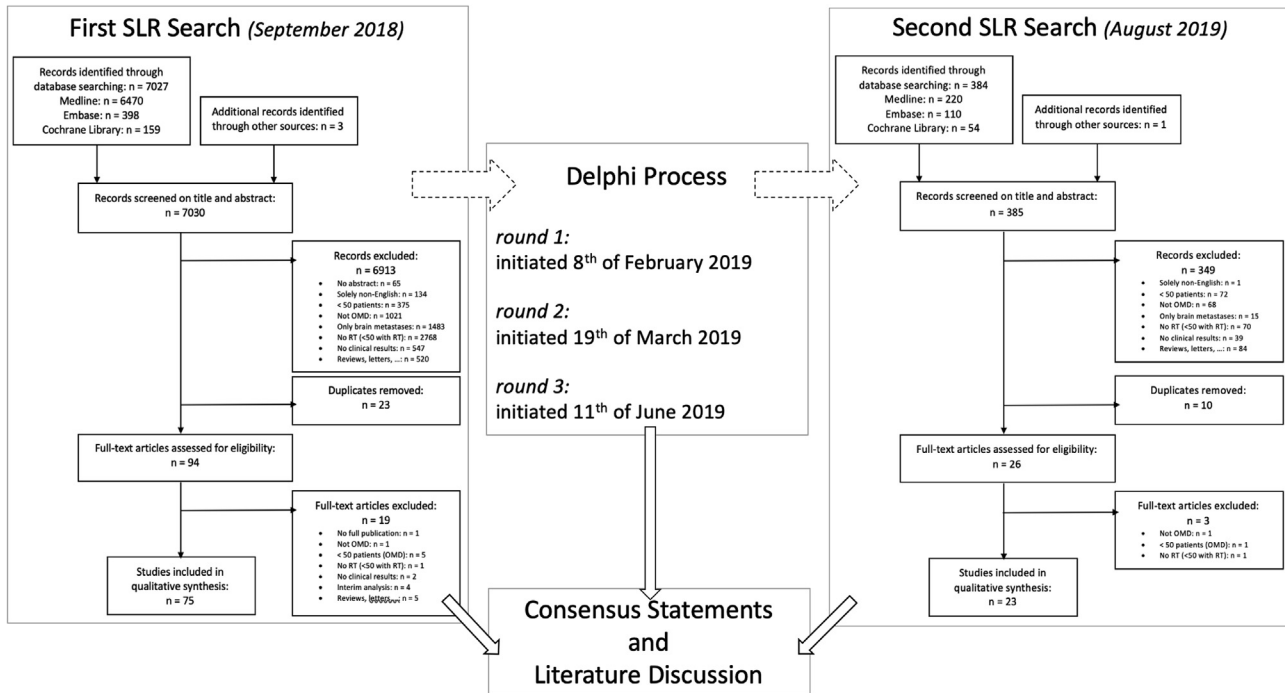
First SLR Search (September 2018)

Records identified through database searching: n = 7027
Medline: n = 6470
Embase: n = 398
Cochrane Library: n = 159

Additional records identified through other sources: n = 3

Records screened on title and abstract: n = 7030

Records excluded: n = 6913
- No abstract: n = 65
- Solely non-English: n = 134
- < 50 patients: n = 375
- Not OMD: n = 1021
- Only brain metastases: n = 1483
- No RT (<50 with RT): n = 2768
- No clinical results: n = 547
- Reviews, letters, ...: n = 520

Duplicates removed: n = 23

Full-text articles assessed for eligibility: n = 94

Full-text articles excluded: n = 19
- No full publication: n = 1
- Not OMD: n = 1
- < 50 patients (OMD): n = 5
- No RT (<50 with RT): n = 1
- No clinical results: n = 2
- Interim analysis: n = 4
- Reviews, letters, ...: n = 5

Studies included in qualitative synthesis: n = 75

Delphi Process

round 1:
initiated 8$^{th}$ of February 2019

round 2:
initiated 19$^{th}$ of March 2019

round 3:
initiated 11$^{th}$ of June 2019

Second SLR Search (August 2019)

Records identified through database searching: n = 384
Medline: n = 220
Embase: n = 110
Cochrane Library: n = 54

Additional records identified through other sources: n = 1

Records screened on title and abstract: n = 385

Records excluded: n = 349
- Solely non-English: n = 1
- < 50 patients: n = 72
- Not OMD: n = 68
- Only brain metastases: n = 15
- No RT (<50 with RT): n = 70
- No clinical results: n = 39
- Reviews, letters, ...: n = 84

Duplicates removed: n = 10

Full-text articles assessed for eligibility: n = 26

Full-text articles excluded: n = 3
- Not OMD: n = 1
- < 50 patients (OMD): n = 1
- No RT (<50 with RT): n = 1

Studies included in qualitative synthesis: n = 23

Consensus Statements and Literature Discussion